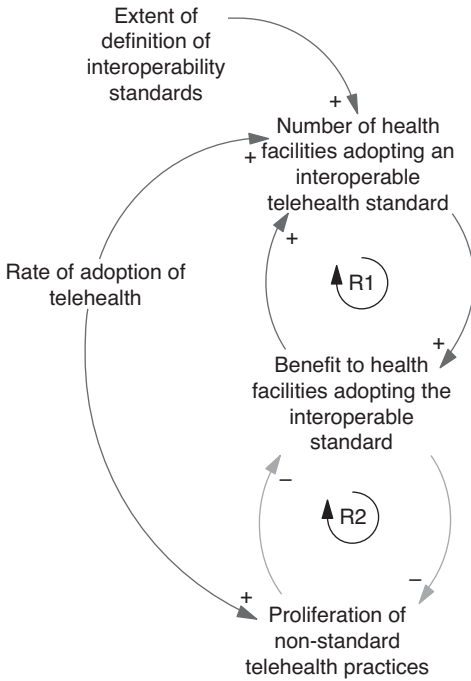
Extent of definition of interoperability standards

+

+

Number of health facilities adopting an interoperable telehealth standard

Rate of adoption of telehealth

+

R1

+

Benefit to health facilities adopting the interoperable standard

–

R2

–

+

+

Proliferation of non-standard telehealth practices